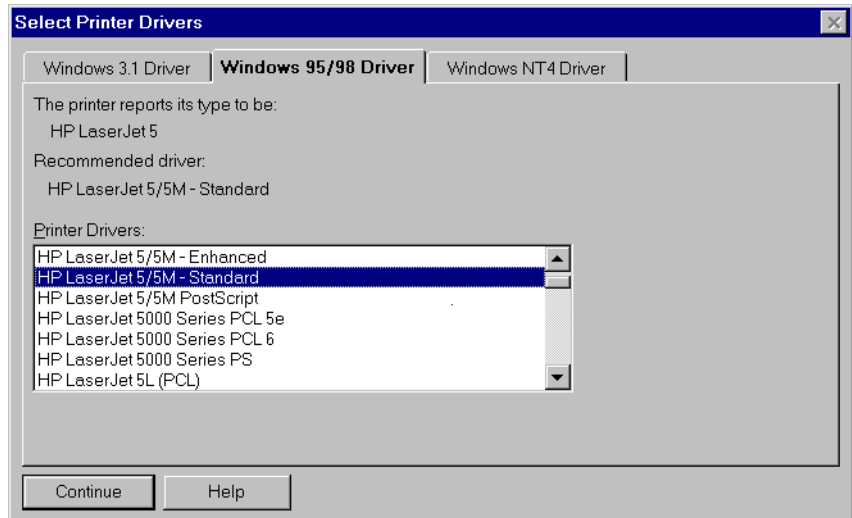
Select Printer Drivers

Windows 3.1 Driver
Windows 95/98 Driver
Windows NT4 Driver

The printer reports its type to be:
HP LaserJet 5
Recommended driver:
HP LaserJet 5/5M - Standard

Printer Drivers:
HP LaserJet 5/5M - Enhanced
HP LaserJet 5/5M - Standard
HP LaserJet 5/5M PostScript
HP LaserJet 5000 Series PCL 5e
HP LaserJet 5000 Series PCL 6
HP LaserJet 5000 Series PS
HP LaserJet 5L (PCL)

Continue
Help